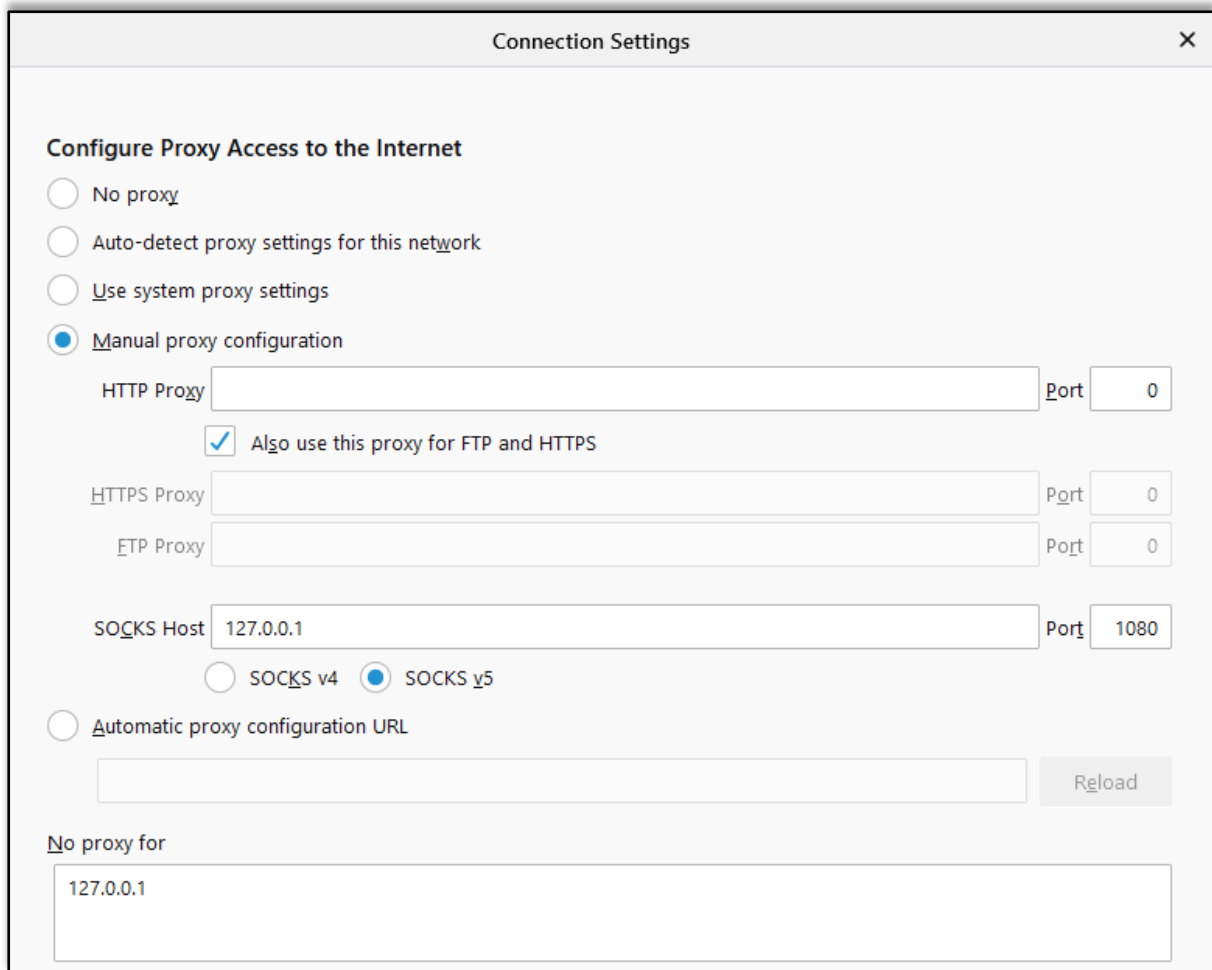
Connection Settings ×

Configure Proxy Access to the Internet

No proxy

Auto-detect proxy settings for this network

Use system proxy settings

Manual proxy configuration

HTTP Proxy Port 0

Also use this proxy for FTP and HTTPS

HTTPS Proxy Port 0

FTP Proxy Port 0

SOCKS Host 127.0.0.1 Port 1080

SOCKS v4 SOCKS v5

Automatic proxy configuration URL

Reload

No proxy for

127.0.0.1